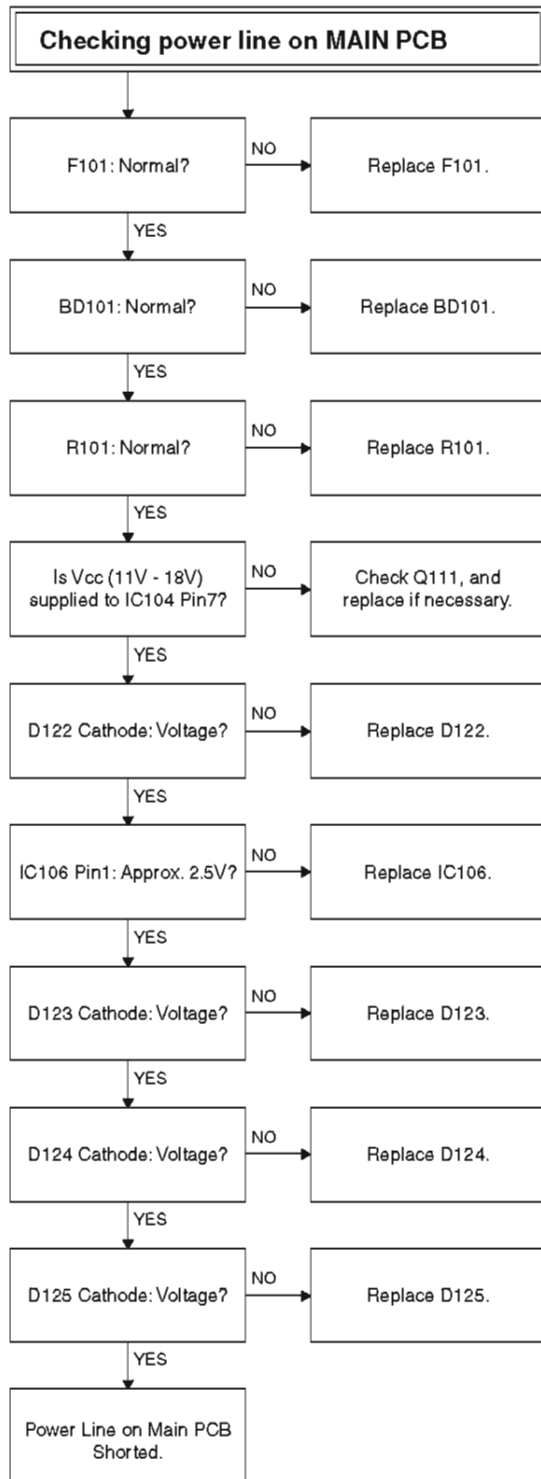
Checking power line on MAIN PCB

F101: Normal?

NO

Replace F101.

YES

BD101: Normal?

NO

Replace BD101.

YES

R101: Normal?

NO

Replace R101.

YES

Is Vcc (11V - 18V) supplied to IC104 Pin7?

NO

Check Q111, and replace if necessary.

YES

D122 Cathode: Voltage?

NO

Replace D122.

YES

IC106 Pin1: Approx. 2.5V?

NO

Replace IC106.

YES

D123 Cathode: Voltage?

NO

Replace D123.

YES

D124 Cathode: Voltage?

NO

Replace D124.

YES

D125 Cathode: Voltage?

NO

Replace D125.

YES

Power Line on Main PCB Shorted.